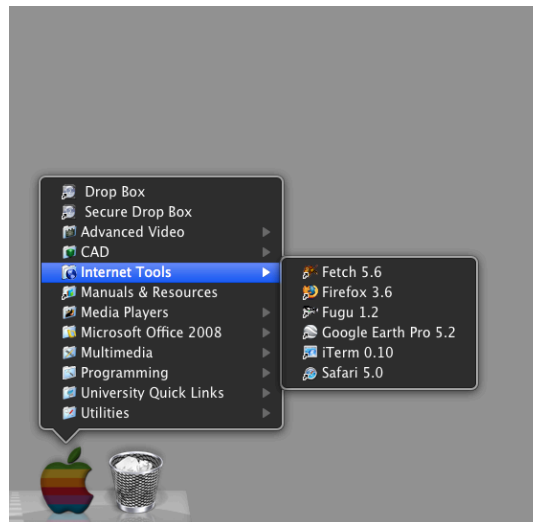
Drop Box
Secure Drop Box
Advanced Video
CAD
Internet Tools
Manuals & Resources
Media Players
Microsoft Office 2008
Multimedia
Programming
University Quick Links
Utilities

Fetch 5.6
Firefox 3.6
Fugu 1.2
Google Earth Pro 5.2
iTerm 0.10
Safari 5.0